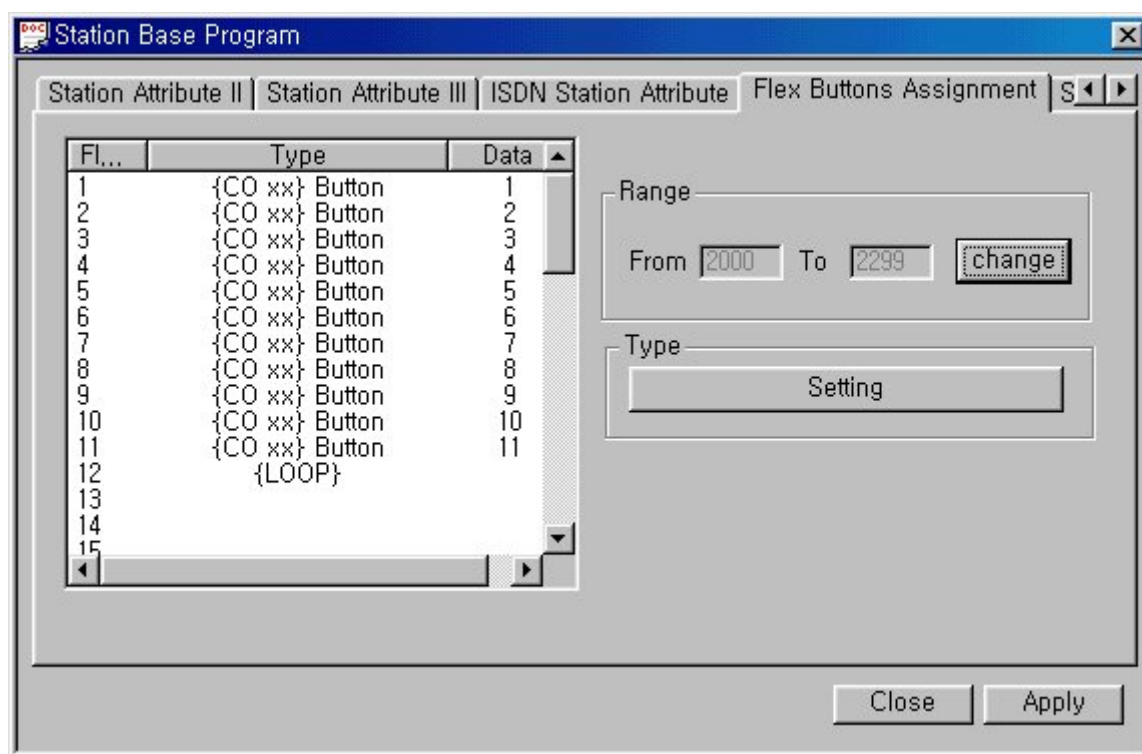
Station Base Program

Station Attribute II | Station Attribute III | ISDN Station Attribute | Flex Buttons Assignment | S

| Fl... | Type | Data |
|---|---|---|
| 1 | {CO xx} Button | 1 |
| 2 | {CO xx} Button | 2 |
| 3 | {CO xx} Button | 3 |
| 4 | {CO xx} Button | 4 |
| 5 | {CO xx} Button | 5 |
| 6 | {CO xx} Button | 6 |
| 7 | {CO xx} Button | 7 |
| 8 | {CO xx} Button | 8 |
| 9 | {CO xx} Button | 9 |
| 10 | {CO xx} Button | 10 |
| 11 | {CO xx} Button | 11 |
| 12 | {LOOP} | |
| 13 | | |
| 14 | | |
| 15 | | |

Range
From 2000 To 2299 change

Type
Setting

Close Apply